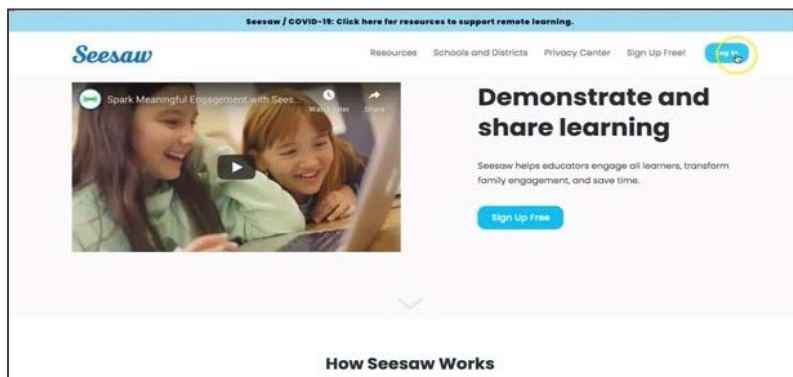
Seesaw / COVID-19: Click here for resources to support remote learning.

Seesaw

Resources Schools and Districts Privacy Center Sign Up Free! Log In

Spark Meaningful Engagement with Sees...

Watch later Share

Demonstrate and share learning

Seesaw helps educators engage all learners, transform family engagement, and save time.

Sign Up Free

How Seesaw Works